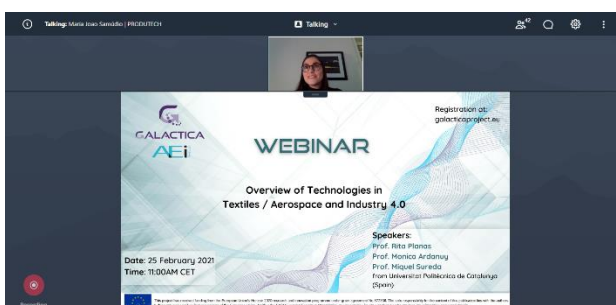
Talking: Maria Joao Samódio | PRODUTECH

Talking

GALACTICA

AEi

WEBINAR

Registration at: galacticaproject.eu

Overview of Technologies in Textiles / Aerospace and Industry 4.0

Speakers:
Prof. Rita Planas
Prof. Monica Ardanuy
Prof. Miquel Sureda
from Universitat Politècnica de Catalunya (Spain)

Date: 25 February 2021
Time: 11:00AM CET

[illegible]